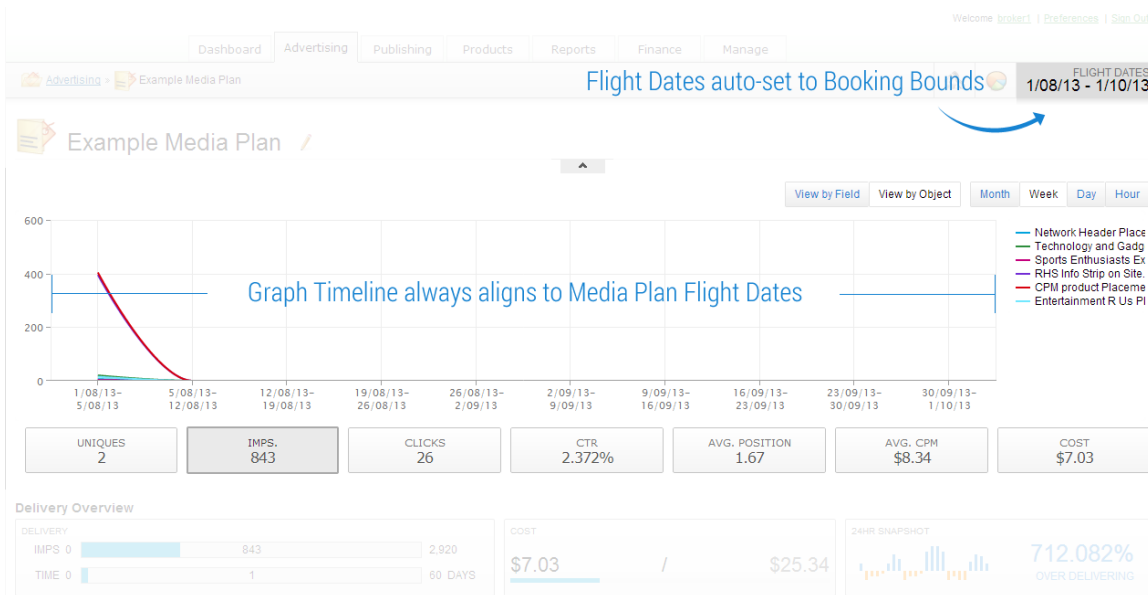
Welcome broker1 | Preferences | Sign Out

Dashboard Advertising Publishing Products Reports Finance Manage

Advertising > Example Media Plan

Flight Dates auto-set to Booking Bounds

FLIGHT DATES
1/08/13 - 1/10/13

Example Media Plan

View by Field View by Object

Month Week Day Hour

600
400
200
0

Graph Timeline always aligns to Media Plan Flight Dates

Network Header Place
Technology and Gadg
Sports Enthusiasts Ex
RHS Info Strip on Site.
CPM product Placeme
Entertainment R Us Pl

1/08/13–5/08/13
5/08/13–12/08/13
12/08/13–19/08/13
19/08/13–26/08/13
26/08/13–2/09/13
2/09/13–9/09/13
9/09/13–16/09/13
16/09/13–23/09/13
23/09/13–30/09/13
30/09/13–1/10/13

UNIQUES 2
IMPS. 843
CLICKS 26
CTR 2.372%
AVG. POSITION 1.67
AVG. CPM $8.34
COST $7.03

Delivery Overview

DELIVERY
IMPS 0 843 2,920
TIME 0 1 60 DAYS

COST
$7.03 / $25.34

24HR SNAPSHOT
712.082%
OVER DELIVERING